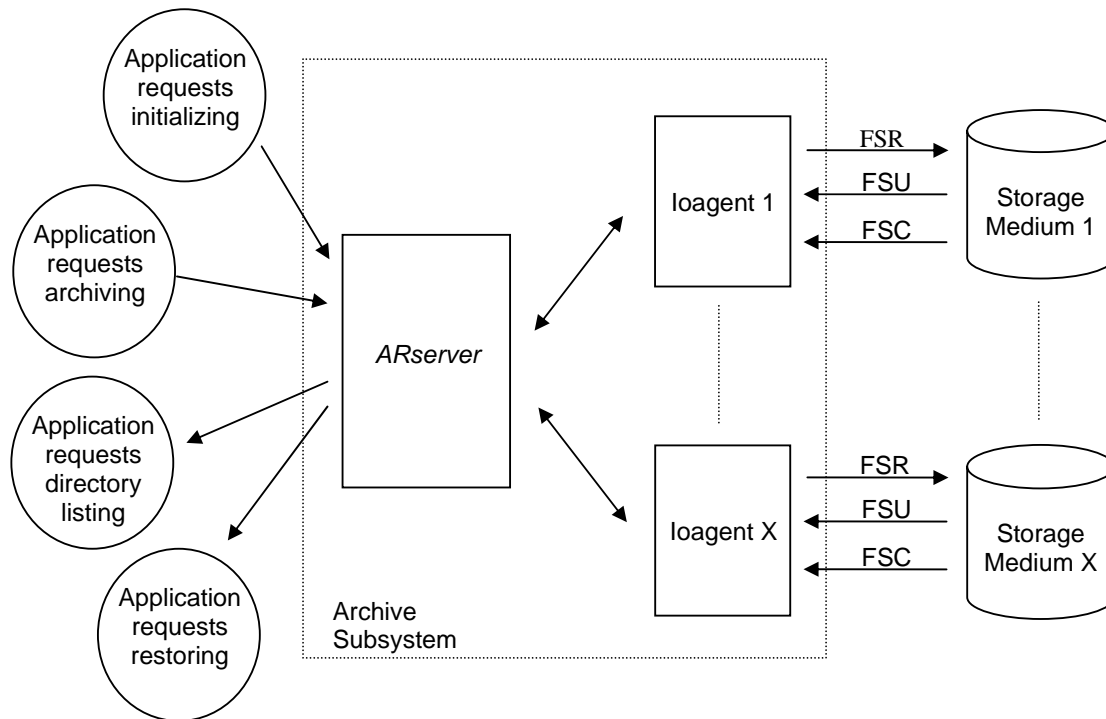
Application requests initializing

Application requests archiving

Application requests directory listing

Application requests restoring

ARserver

Ioagent 1

Ioagent X

FSR

FSU

FSC

Storage Medium 1

FSR

FSU

FSC

Storage Medium X

Archive Subsystem